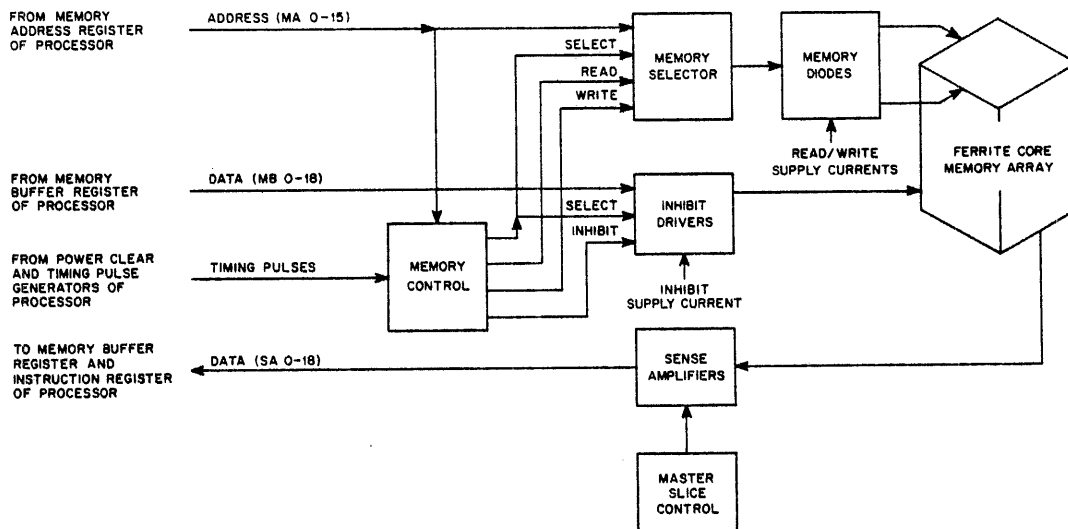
FROM MEMORY ADDRESS REGISTER OF PROCESSOR

ADDRESS (MA 0-15)

SELECT

READ

WRITE

MEMORY SELECTOR

MEMORY DIODES

READ/WRITE SUPPLY CURRENTS

FERRITE CORE MEMORY ARRAY

FROM MEMORY BUFFER REGISTER OF PROCESSOR

DATA (MB 0-18)

SELECT

INHIBIT

INHIBIT DRIVERS

INHIBIT SUPPLY CURRENT

FROM POWER CLEAR AND TIMING PULSE GENERATORS OF PROCESSOR

TIMING PULSES

MEMORY CONTROL

TO MEMORY BUFFER REGISTER AND INSTRUCTION REGISTER OF PROCESSOR

DATA (SA 0-18)

SENSE AMPLIFIERS

MASTER SLICE CONTROL